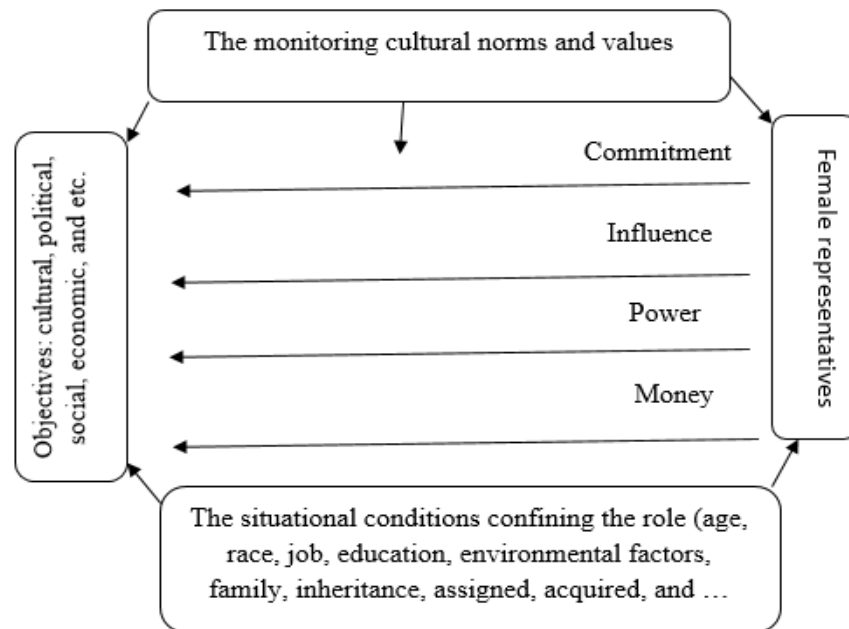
The monitoring cultural norms and values

Objectives: cultural, political, social, economic, and etc.

Commitment

Influence

Power

Money

Female representatives

The situational conditions confining the role (age, race, job, education, environmental factors, family, inheritance, assigned, acquired, and …